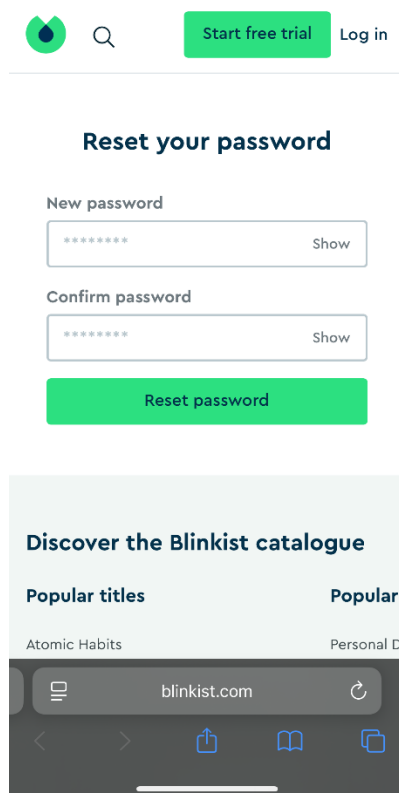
Start free trial Log in

Reset your password

New password

•••••••• Show

Confirm password

•••••••• Show

Reset password

Discover the Blinkist catalogue

Popular titles

Atomic Habits

Popular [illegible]

Personal D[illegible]

blinkist.com